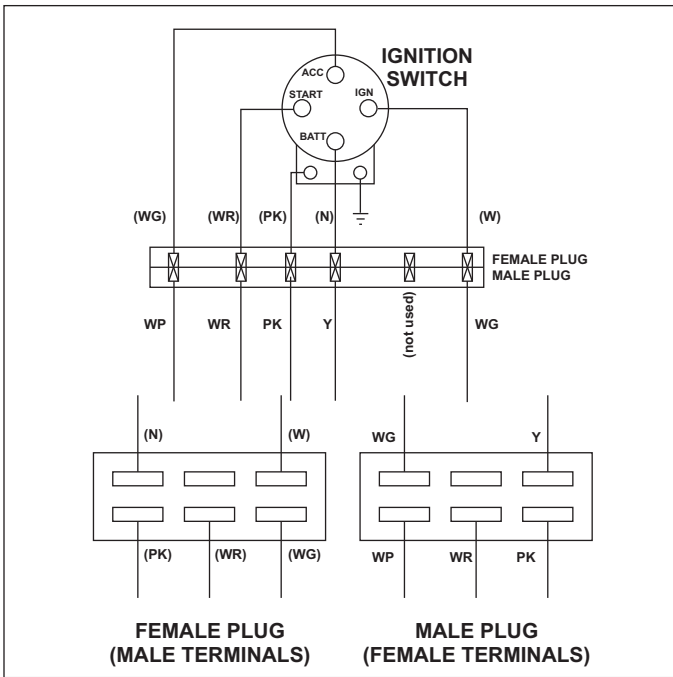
IGNITION SWITCH

ACC

START

IGN

BATT

(WG)

(WR)

(PK)

(N)

(W)

FEMALE PLUG

MALE PLUG

WP

WR

PK

Y

(not used)

WG

(N)

(W)

WG

Y

(PK)

(WR)

(WG)

WP

WR

PK

FEMALE PLUG (MALE TERMINALS)

MALE PLUG (FEMALE TERMINALS)